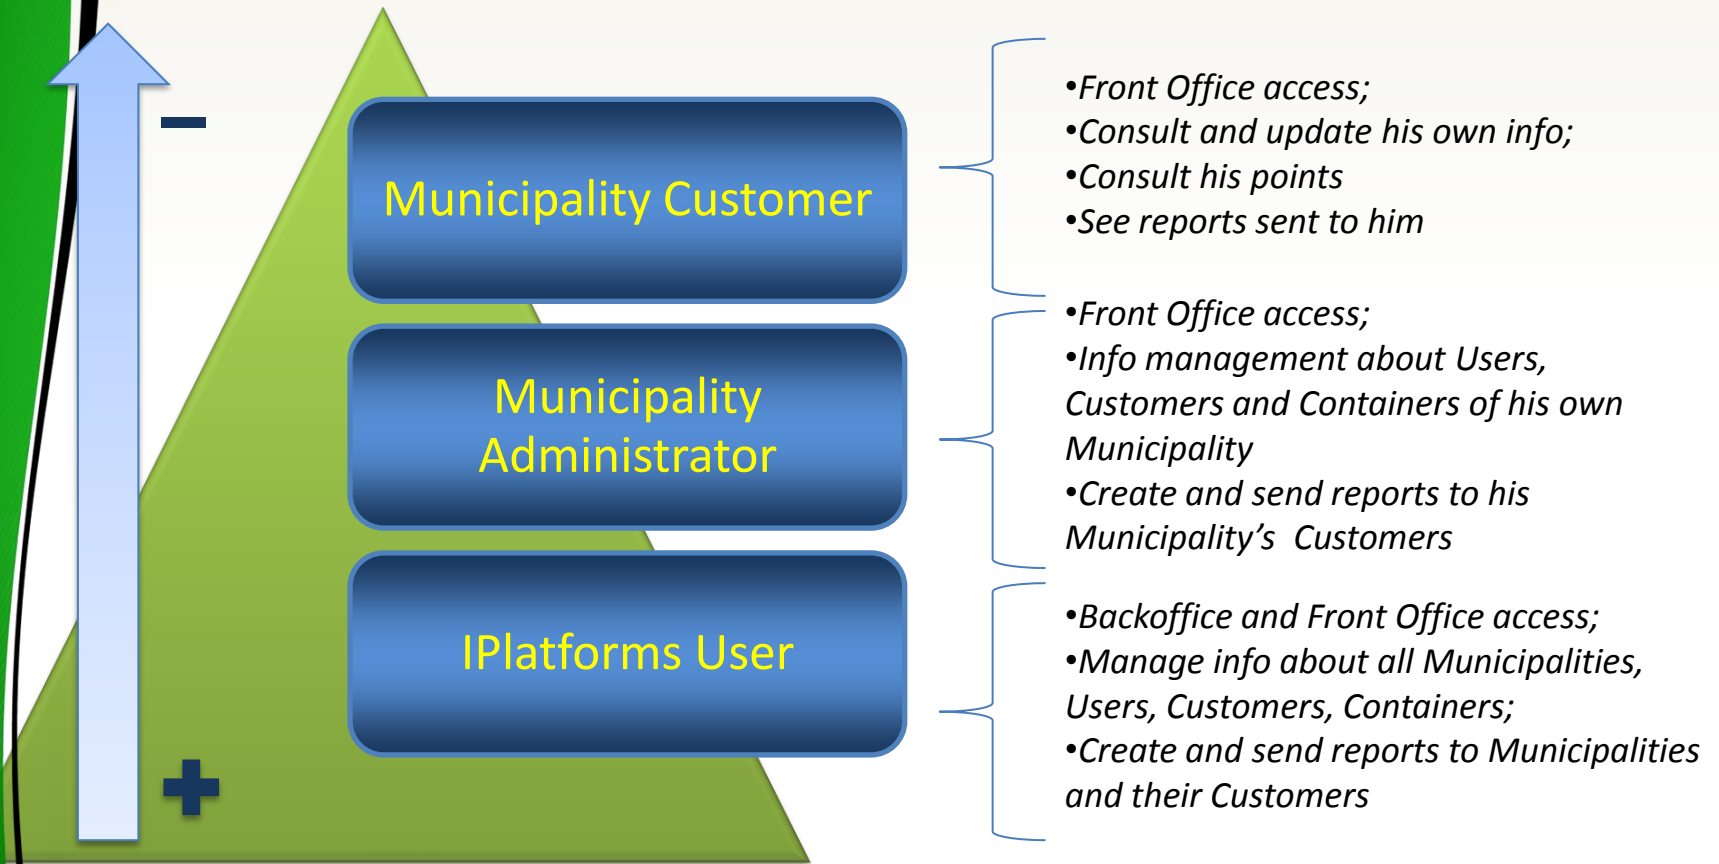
−

Municipality Customer

Municipality Administrator

IPlatforms User

+

•Front Office access;
•Consult and update his own info;
•Consult his points
•See reports sent to him

•Front Office access;
•Info management about Users, Customers and Containers of his own Municipality
•Create and send reports to his Municipality's Customers

•Backoffice and Front Office access;
•Manage info about all Municipalities, Users, Customers, Containers;
•Create and send reports to Municipalities and their Customers